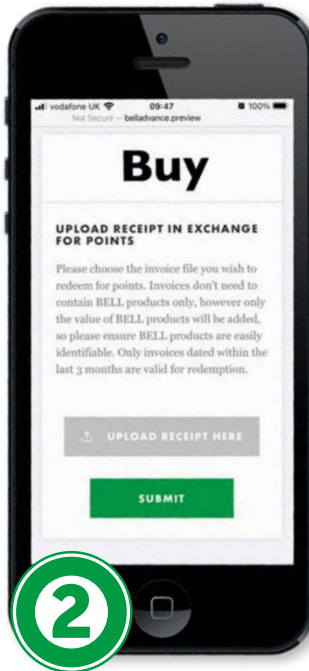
vodafone UK 09:47 100%
Not Secure — belladvance.preview

Buy

UPLOAD RECEIPT IN EXCHANGE FOR POINTS

Please choose the invoice file you wish to redeem for points. Invoices don't need to contain BELL products only, however only the value of BELL products will be added, so please ensure BELL products are easily identifiable. Only invoices dated within the last 3 months are valid for redemption.

UPLOAD RECEIPT HERE

SUBMIT

2